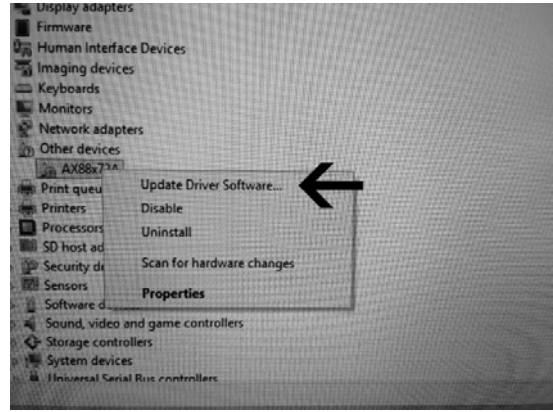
Display adapters
Firmware
Human Interface Devices
Imaging devices
Keyboards
Monitors
Network adapters
Other devices
AX88x72A
Print queu
Printers
Processors
SD host ad
Security de
Sensors
Software d
Sound, video and game controllers
Storage controllers
System devices
Universal Serial Bus controllers

Update Driver Software...
Disable
Uninstall
Scan for hardware changes
Properties